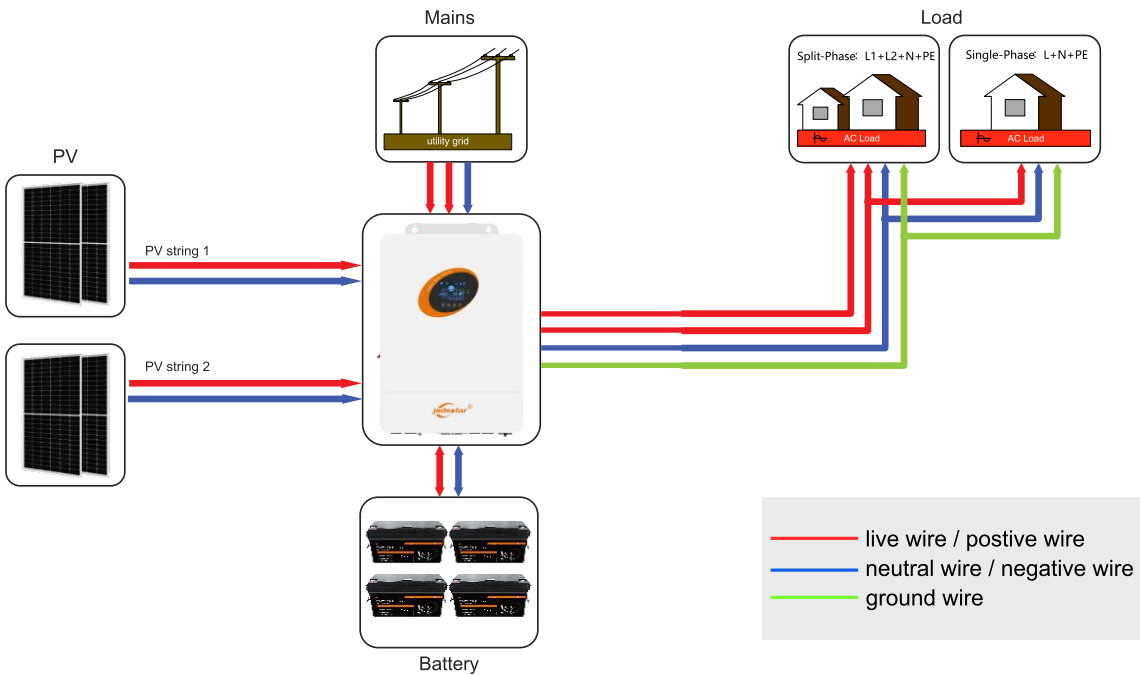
Mains

utility grid

Load

Split-Phase: L1+L2+N+PE

AC Load

Single-Phase: L+N+PE

AC Load

PV

PV string 1

PV string 2

jsdsolar

Battery

live wire / postive wire
neutral wire / negative wire
ground wire